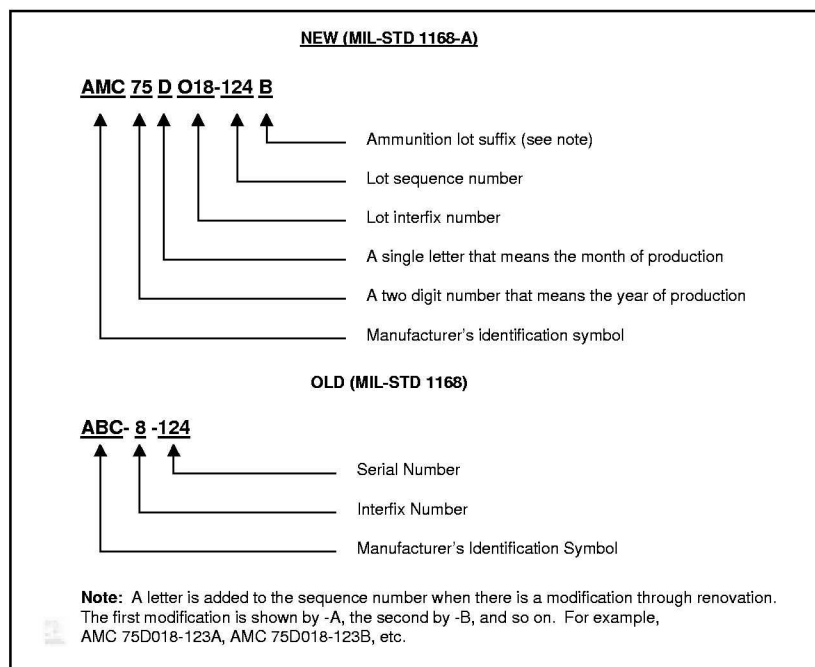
NEW (MIL-STD 1168-A)

AMC 75 D O18-124 B

Ammunition lot suffix (see note)

Lot sequence number

Lot interfix number

A single letter that means the month of production

A two digit number that means the year of production

Manufacturer's identification symbol

OLD (MIL-STD 1168)

ABC- 8 -124

Serial Number

Interfix Number

Manufacturer's Identification Symbol

Note: A letter is added to the sequence number when there is a modification through renovation. The first modification is shown by -A, the second by -B, and so on. For example, AMC 75D018-123A, AMC 75D018-123B, etc.